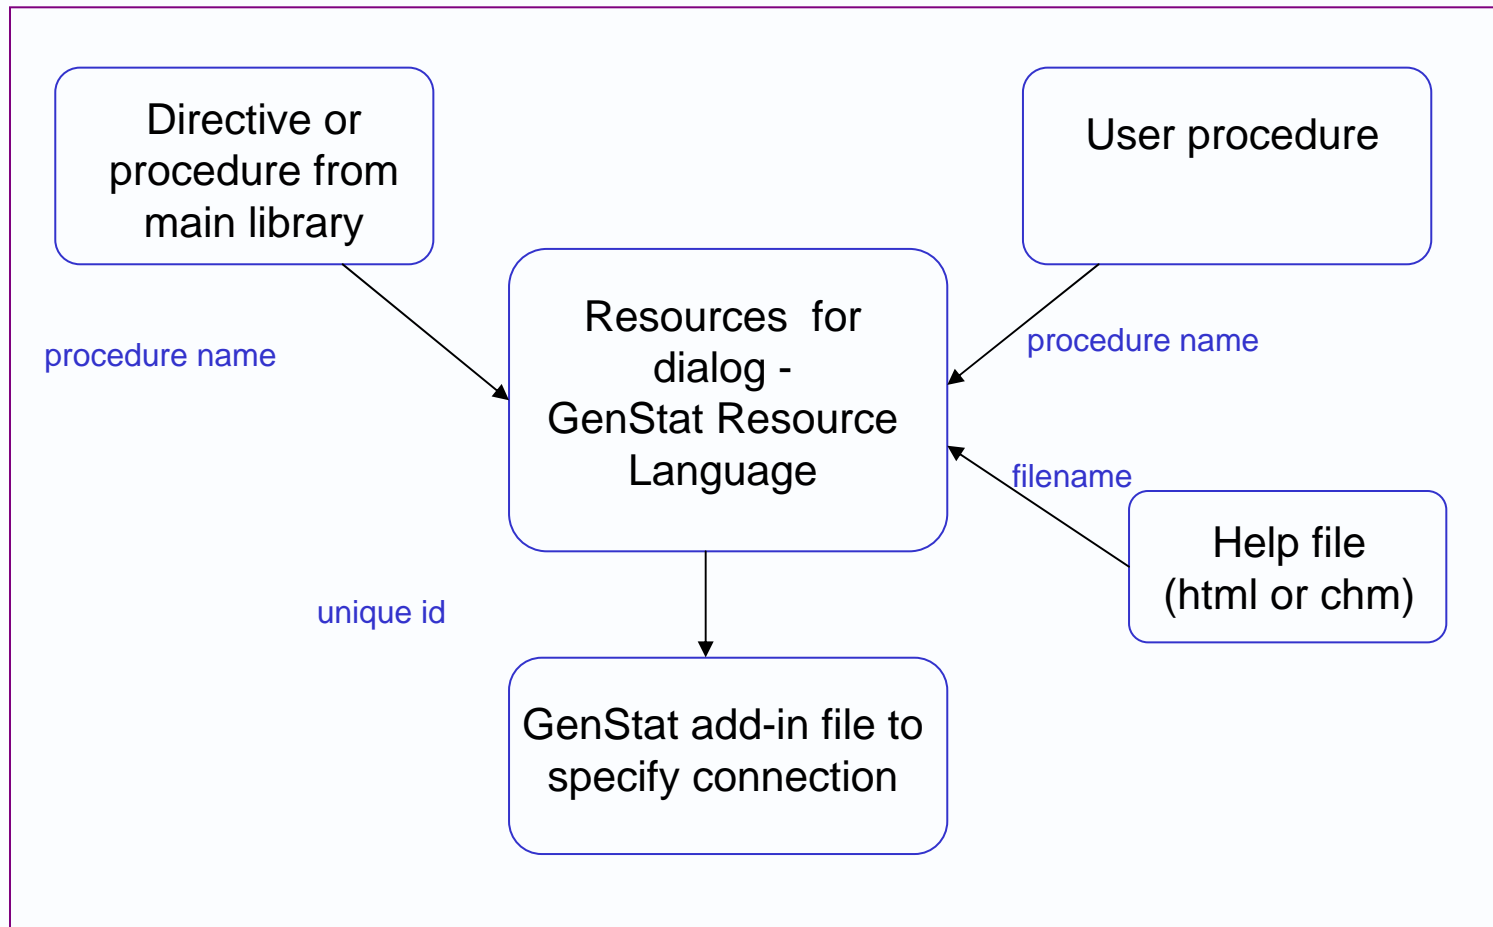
Directive or procedure from main library

User procedure

procedure name

Resources for dialog - GenStat Resource Language

procedure name

filename

Help file (html or chm)

unique id

GenStat add-in file to specify connection